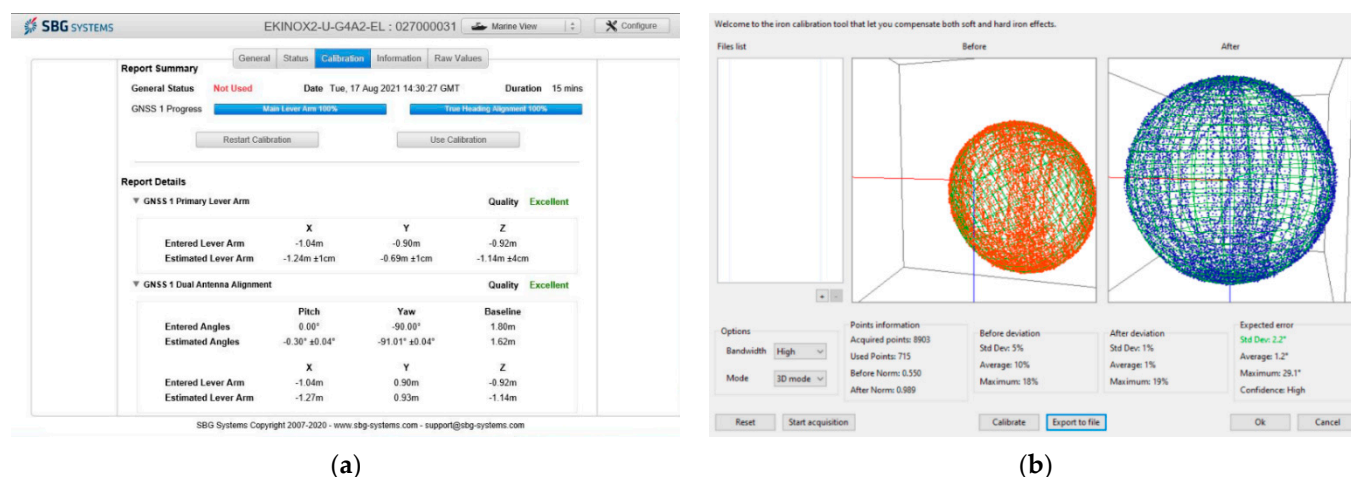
SBG SYSTEMS

EKINOX2-U-G4A2-EL : 027000031

Marine View

Configure

General Status Calibration Information Raw Values

Report Summary

General Status Not Used Date Tue, 17 Aug 2021 14:30:27 GMT Duration 15 mins

GNSS 1 Progress Main Lever Arm 100% True Heading Alignment 100%

Restart Calibration Use Calibration

Report Details

▼ GNSS 1 Primary Lever Arm Quality Excellent

| | X | Y | Z |
|---|---|---|---|
| Entered Lever Arm | -1.04m | -0.90m | -0.92m |
| Estimated Lever Arm | -1.24m ±1cm | -0.69m ±1cm | -1.14m ±4cm |

▼ GNSS 1 Dual Antenna Alignment Quality Excellent

| | Pitch | Yaw | Baseline |
|---|---|---|---|
| Entered Angles | 0.00° | -90.00° | 1.80m |
| Estimated Angles | -0.30° ±0.04° | -91.01° ±0.04° | 1.62m |

| | X | Y | Z |
|---|---|---|---|
| Entered Lever Arm | -1.04m | 0.90m | -0.92m |
| Estimated Lever Arm | -1.27m | 0.93m | -1.14m |

SBG Systems Copyright 2007-2020 - www.sbg-systems.com - support@sbg-systems.com

(a)

Welcome to the iron calibration tool that let you compensate both soft and hard iron effects.

Files list

Before

After

+ -

Options

Bandwidth High

Mode 3D mode

Points information
Acquired points: 8903
Used Points: 715
Before Norm: 0.550
After Norm: 0.989

Before deviation
Std Dev: 5%
Average: 10%
Maximum: 18%

After deviation
Std Dev: 1%
Average: 1%
Maximum: 19%

Expected error
Std Dev: 2.2°
Average: 1.2°
Maximum: 29.1°
Confidence: High

Reset Start acquisition Calibrate Export to file Ok Cancel

(b)